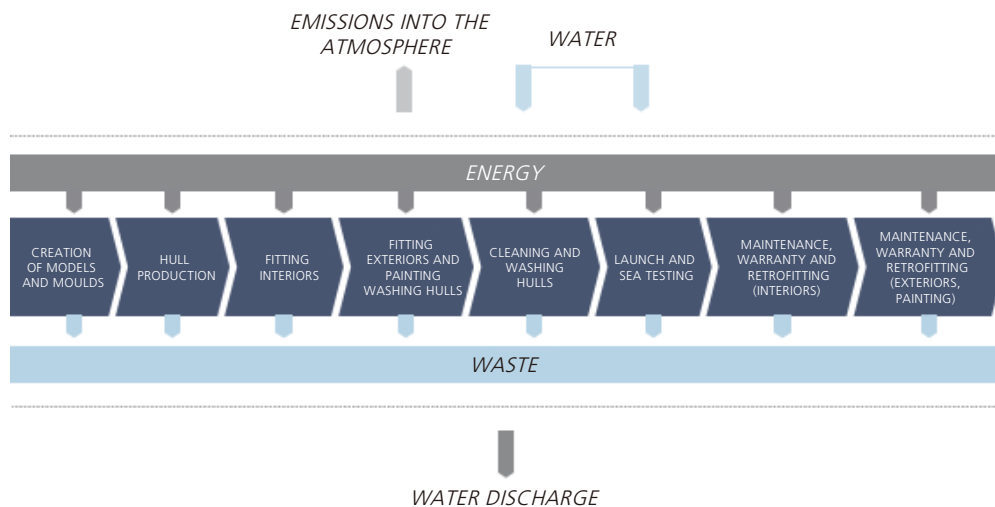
EMISSIONS INTO THE ATMOSPHERE

WATER

ENERGY

CREATION OF MODELS AND MOULDS

HULL PRODUCTION

FITTING INTERIORS

FITTING EXTERIORS AND PAINTING WASHING HULLS

CLEANING AND WASHING HULLS

LAUNCH AND SEA TESTING

MAINTENANCE, WARRANTY AND RETROFITTING (INTERIORS)

MAINTENANCE, WARRANTY AND RETROFITTING (EXTERIORS, PAINTING)

WASTE

WATER DISCHARGE